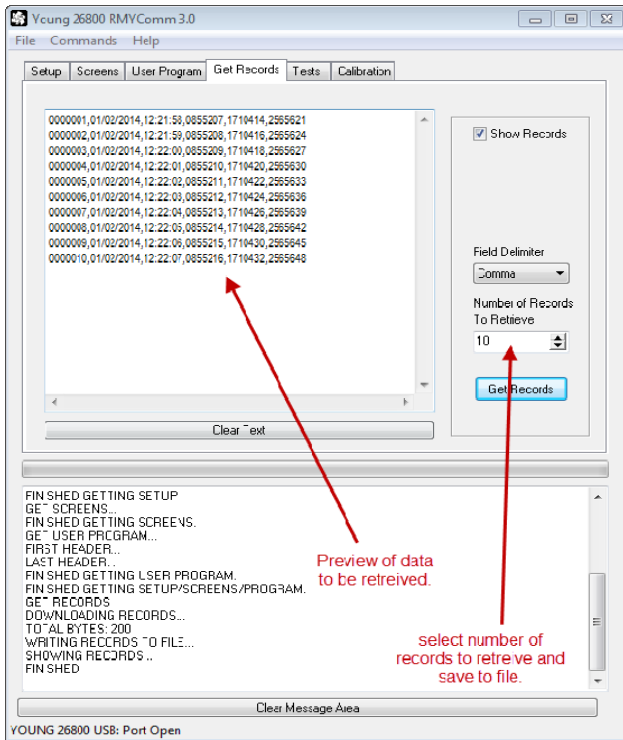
Young 26800 RMYComm 3.0

File Commands Help

Setup Screens User Program Get Records Tests Calibration

0000001,01/02/2014,12:21:58,0855207,1710414,2565621
0000002,01/02/2014,12:21:59,0855208,1710416,2565624
0000003,01/02/2014,12:22:00,0855209,1710418,2565627
0000004,01/02/2014,12:22:01,0855210,1710420,2565630
0000005,01/02/2014,12:22:02,0855211,1710422,2565633
0000006,01/02/2014,12:22:03,0855212,1710424,2565636
0000007,01/02/2014,12:22:04,0855213,1710426,2565639
0000008,01/02/2014,12:22:05,0855214,1710428,2565642
0000009,01/02/2014,12:22:06,0855215,1710430,2565645
0000010,01/02/2014,12:22:07,0855216,1710432,2565648

Show Records

Field Delimiter

Comma

Number of Records To Retrieve

10

Get Records

Clear Text

FINISHED GETTING SETUP
GET SCREENS...
FINISHED GETTING SCREENS.
GET USER PROGRAM...
FIRST HEADER...
LAST HEADER...
FINISHED GETTING USER PROGRAM.
FINISHED GETTING SETUP/SCREENS/PROGRAM.
GET RECORDS
DOWNLOADING RECORDS...
TOTAL BYTES: 200
WRITING RECORDS TO FILE...
SHOWING RECORDS...
FINISHED

Preview of data to be retreived.

select number of records to retreive and save to file.

Clear Message Area

YOUNG 26800 USB: Port Open